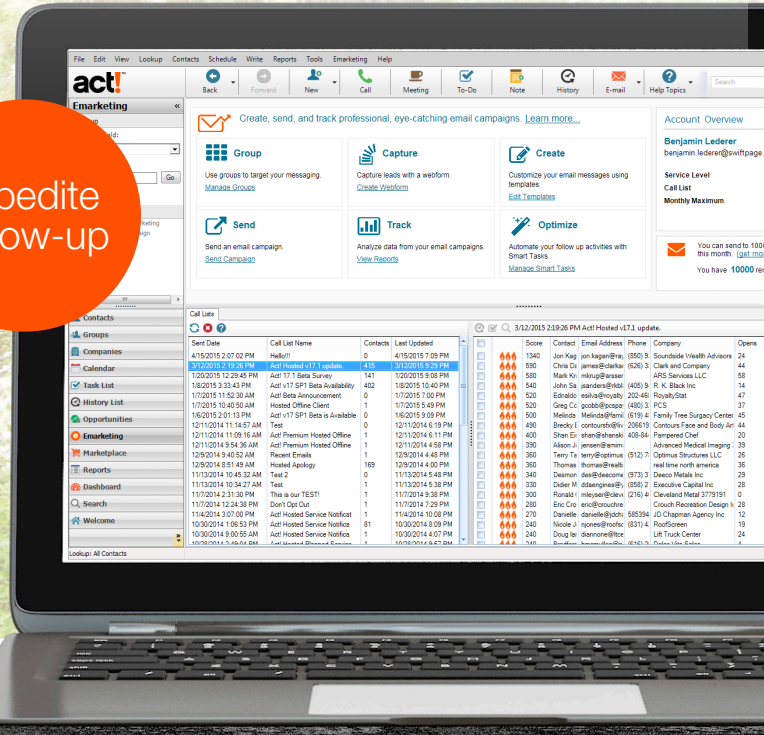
pedite
ow-up

File Edit View Lookup Contacts Schedule Write Reports Tools Emarketing Help

act!

Back Forward New Call Meeting To-Do Note History E-mail Help Topics Search

Emarketing «

Go

Create, send, and track professional, eye-catching email campaigns. Learn more...

Group
Use groups to target your messaging.
Manage Groups

Capture
Capture leads with a webform.
Create Webform

Create
Customize your email messages using templates.
Edit Templates

Send
Send an email campaign.
Send Campaign

Track
Analyze data from your email campaigns.
View Reports

Optimize
Automate your follow up activities with Smart Tasks.
Manage Smart Tasks

Account Overview
Benjamin Lederer
benjamin.lederer@swiftpage.
Service Level
Call List
Monthly Maximum

You can send to 100
this month. (get mo
You have 10000 re

Contacts
Groups
Companies
Calendar
Task List
History List
Opportunities
Emarketing
Marketplace
Reports
Dashboard
Search
Welcome

Lookup: All Contacts

Call Lists

3/12/2015 2:19:26 PM Act! Hosted v17.1 update.

| Sent Date | Call List Name | Contacts | Last Updated |
|---|---|---|---|
| 4/15/2015 2:07:02 PM | Hello!! | 0 | 4/15/2015 7:09 PM |
| 3/12/2015 2:19:26 PM | Act! Hosted v17.1 update. | 415 | 3/12/2015 9:29 PM |
| 1/20/2015 12:29:45 PM | Act! 17.1 Beta Survey | 141 | 1/20/2015 9:08 PM |
| 1/8/2015 3:33:43 PM | Act! v17 SP1 Beta Availability | 402 | 1/8/2015 10:40 PM |
| 1/7/2015 11:52:30 AM | Act! Beta Announcement | 0 | 1/7/2015 7:00 PM |
| 1/7/2015 10:40:50 AM | Hosted Offline Client | 1 | 1/7/2015 5:49 PM |
| 1/6/2015 2:01:13 PM | Act! v17 SP1 Beta is Available | 0 | 1/6/2015 9:09 PM |
| 12/11/2014 11:14:57 AM | Test | 0 | 12/11/2014 6:19 PM |
| 12/11/2014 11:09:16 AM | Act! Premium Hosted Offline | 1 | 12/11/2014 6:11 PM |
| 12/11/2014 9:54:36 AM | Act! Premium Hosted Offline | 1 | 12/11/2014 4:58 PM |
| 12/9/2014 9:40:52 AM | Recent Emails | 1 | 12/9/2014 4:48 PM |
| 12/9/2014 8:51:49 AM | Hosted Apology | 169 | 12/9/2014 4:00 PM |
| 11/13/2014 10:45:32 AM | Test 2 | 0 | 11/13/2014 5:48 PM |
| 11/13/2014 10:34:27 AM | Test | 1 | 11/13/2014 5:38 PM |
| 11/7/2014 2:31:30 PM | This is our TEST! | 1 | 11/7/2014 9:38 PM |
| 11/7/2014 12:24:58 PM | Don't Opt Out | 1 | 11/7/2014 7:29 PM |
| 11/4/2014 3:07:00 PM | Act! Hosted Service Notificat | 1 | 11/4/2014 10:08 PM |
| 10/30/2014 1:06:53 PM | Act! Hosted Service Notificat | 81 | 10/30/2014 8:09 PM |
| 10/30/2014 9:00:55 AM | Act! Hosted Service Notificati | 1 | 10/30/2014 4:07 PM |

| Score | Contact | Email Address | Phone | Company | Opens |
|---|---|---|---|---|---|
| 1340 | Jon Kag | jon.kagan@ray | (850) 9 | Soundside Wealth Advisors | 24 |
| 590 | Chris Da | james@clarka | (626) 3 | Clark and Company | 44 |
| 580 | Mark Kn | mkrug@arsser | | ARS Services LLC | 58 |
| 540 | John Sa | jsanders@rkbl | (405) 9 | R. K. Black Inc | 14 |
| 520 | Ednaldo | esilva@royalty | 202-46 | RoyaltyStat | 47 |
| 520 | Greg Co | gcobb@pcspz | (480) 3 | PCS | 37 |
| 500 | Melinda | Melinda@famil | (619) 4 | Family Tree Surgery Center | 45 |
| 490 | Brecky E | contoursfx@liv | (866) 2 | Contours Face and Body Art | 44 |
| 400 | Shan Ei | shan@shanski | 408-84 | Pampered Chef | 20 |
| 390 | Alison Ji | jensen@amim | | Advanced Medical Imaging | 39 |
| 360 | Terry Ta | terry@optimus | (512) 7 | Optimus Structures LLC | 26 |
| 360 | Thomas | thomas@realti | | real time north america | 36 |
| 340 | Desmon | des@deecom | (973) 3 | Deeco Metals Inc | 29 |
| 330 | Didier M | ddaengines@y | (858) 2 | Executive Capital Inc | 28 |
| 300 | Ronald | mleyser@clevi | (216) 4 | Cleveland Metal 3779191 | 0 |
| 280 | Eric Cro | eric@crouchre | | Crouch Recreation Design I | 28 |
| 270 | Danielle | danielle@jdch | 585394 | JD Chapman Agency Inc | 12 |
| 240 | Nicole J | njones@roofsc | (831) 4 | RoofScreen | 19 |
| 240 | Doug le | diannone@lftc | | Lift Truck Center | 24 |